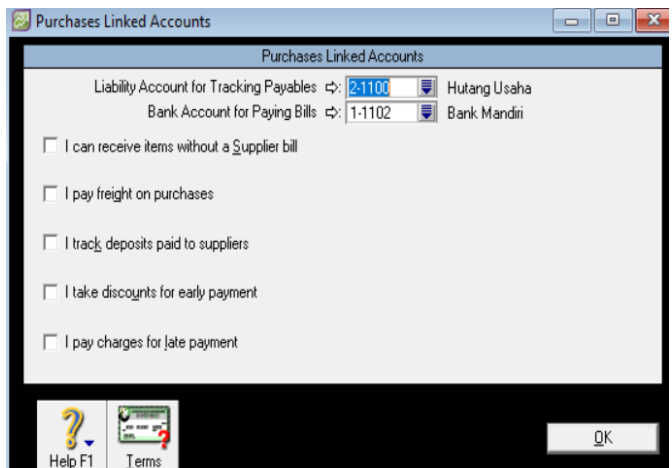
Purchases Linked Accounts

Purchases Linked Accounts

Liability Account for Tracking Payables ⇨ 2-1100 Hutang Usaha

Bank Account for Paying Bills ⇨ 1-1102 Bank Mandiri

I can receive items without a Supplier bill

I pay freight on purchases

I track deposits paid to suppliers

I take discounts for early payment

I pay charges for late payment

Help F1

Terms

OK